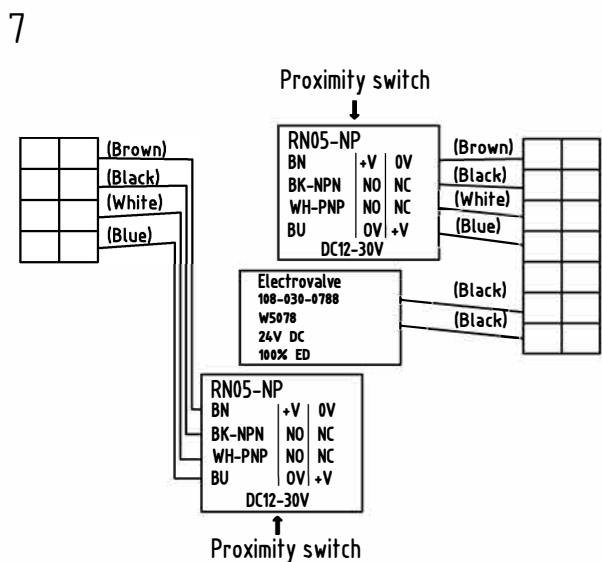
7

Proximity switch

RN05-NP

| BN | +V | 0V |
|---|---|---|
| BK-NPN | NO | NC |
| WH-PNP | NO | NC |
| BU | 0V | +V |

DC12-30V

(Brown)
(Black)
(White)
(Blue)

(Brown)
(Black)
(White)
(Blue)

Electrovalve
108-030-0788
W5078
24V DC
100% ED

(Black)
(Black)

RN05-NP

| BN | +V | 0V |
|---|---|---|
| BK-NPN | NO | NC |
| WH-PNP | NO | NC |
| BU | 0V | +V |

DC12-30V

Proximity switch